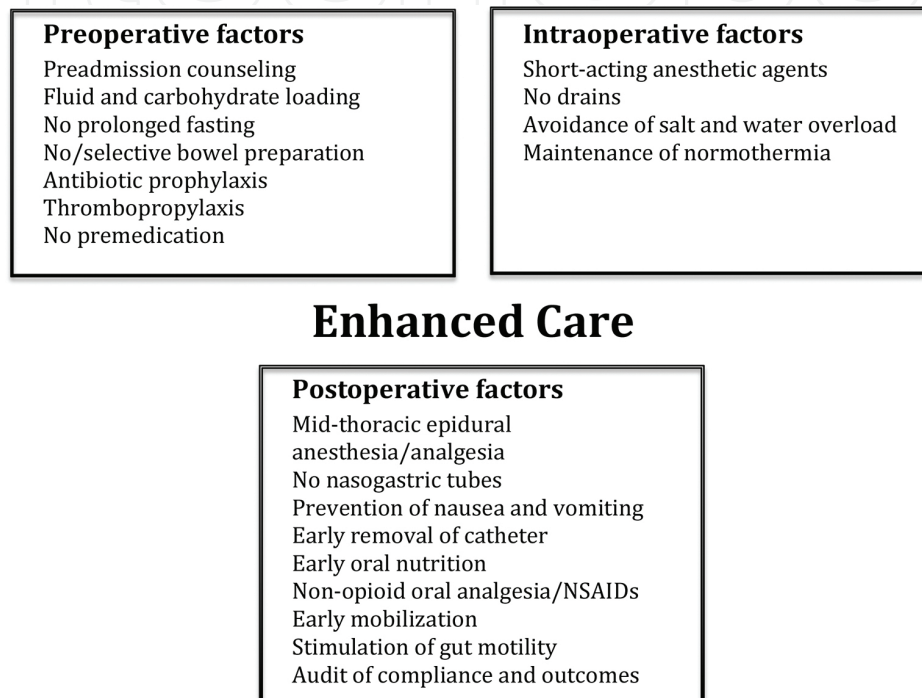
**Preoperative factors**

Preadmission counseling
Fluid and carbohydrate loading
No prolonged fasting
No/selective bowel preparation
Antibiotic prophylaxis
Thrombopropylaxis
No premedication

**Intraoperative factors**

Short-acting anesthetic agents
No drains
Avoidance of salt and water overload
Maintenance of normothermia

**Enhanced Care**

**Postoperative factors**

Mid-thoracic epidural anesthesia/analgesia
No nasogastric tubes
Prevention of nausea and vomiting
Early removal of catheter
Early oral nutrition
Non-opioid oral analgesia/NSAIDs
Early mobilization
Stimulation of gut motility
Audit of compliance and outcomes